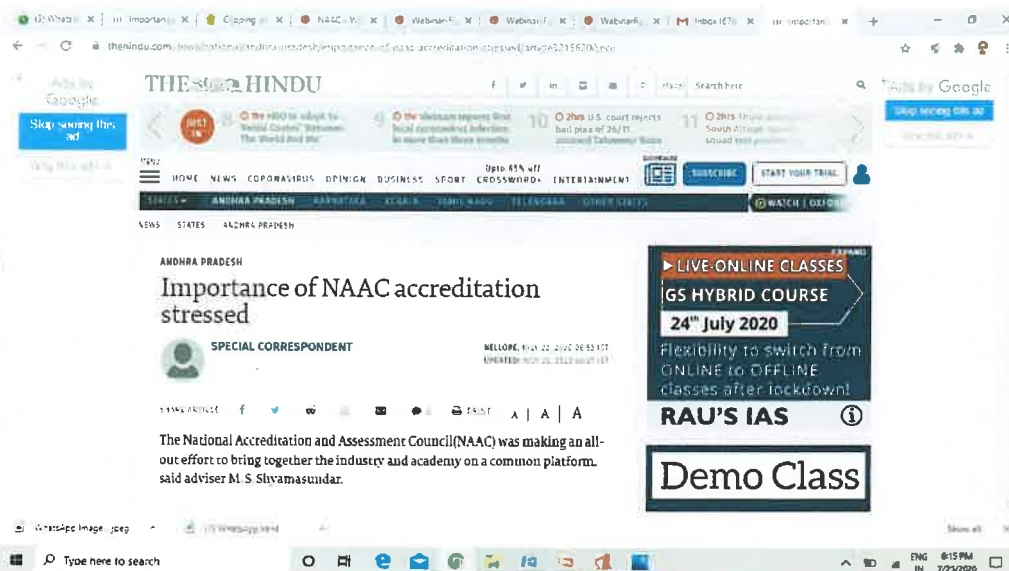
thehindu.com/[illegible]/andhra-pradesh/importance-of-naac-accreditation-stressed/article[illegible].ece

THE HINDU

Search here

Ads by Google

Skip seeing this ad

Why this ad?

JUST IN

Upto 65% off

MENU

HOME NEWS CORONAVIRUS OPINION BUSINESS SPORT CROSSWORD+ ENTERTAINMENT

SUBSCRIBE

START YOUR TRIAL

STATES ANDHRA PRADESH KARNATAKA KERALA TAMIL NADU TELANGANA OTHER STATES

WATCH | OXFORD

NEWS STATES ANDHRA PRADESH

ANDHRA PRADESH

Importance of NAAC accreditation stressed

SPECIAL CORRESPONDENT

NELLORE, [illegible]
UPDATED: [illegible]

SHARE ARTICLE

PRINT

A | A | A

The National Accreditation and Assessment Council(NAAC) was making an all-out effort to bring together the industry and academy on a common platform. said adviser M. S. Shyamasundar.

LIVE-ONLINE CLASSES
GS HYBRID COURSE
24th July 2020
Flexibility to switch from ONLINE to OFFLINE classes after lockdown!
RAU'S IAS

Demo Class

WhatsApp Image....jpeg

Show all

Type here to search

ENG IN 6:15 PM 7/23/2020